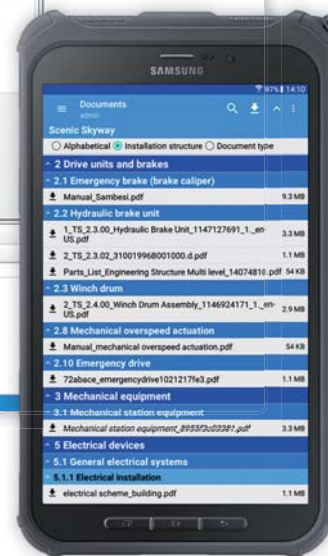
SAMSUNG

97% 14:10

Documents
admin

Scenic Skyway

Alphabetical Installation structure Document type

- 2 Drive units and brakes
- 2.1 Emergency brake (brake caliper)
Manual_Sambesi.pdf 9.3 MB
- 2.2 Hydraulic brake unit
1_TS_2.3.00_Hydraulic Brake Unit_1147127691_1._en-US.pdf 3.3 MB
2_TS_2.3.02_310019968001000.d.pdf 1.1 MB
Parts_List_Engineering Structure Multi level_14074816.pdf 54 KB
- 2.3 Winch drum
2_TS_2.4.00_Winch Drum Assembly_1146924171_1._en-US.pdf 2.9 MB
- 2.8 Mechanical overspeed actuation
Manual_mechanical overspeed actuation.pdf 54 KB
- 2.10 Emergency drive
72abace_emergencydrive1021217fe3.pdf 1.1 MB
- 3 Mechanical equipment
- 3.1 Mechanical station equipment
Mechanical station equipment_8955f3c03381.pdf 3.3 MB
- 5 Electrical devices
- 5.1 General electrical systems
- 5.1.1 Electrical installation
electrical scheme_building.pdf 1.1 MB